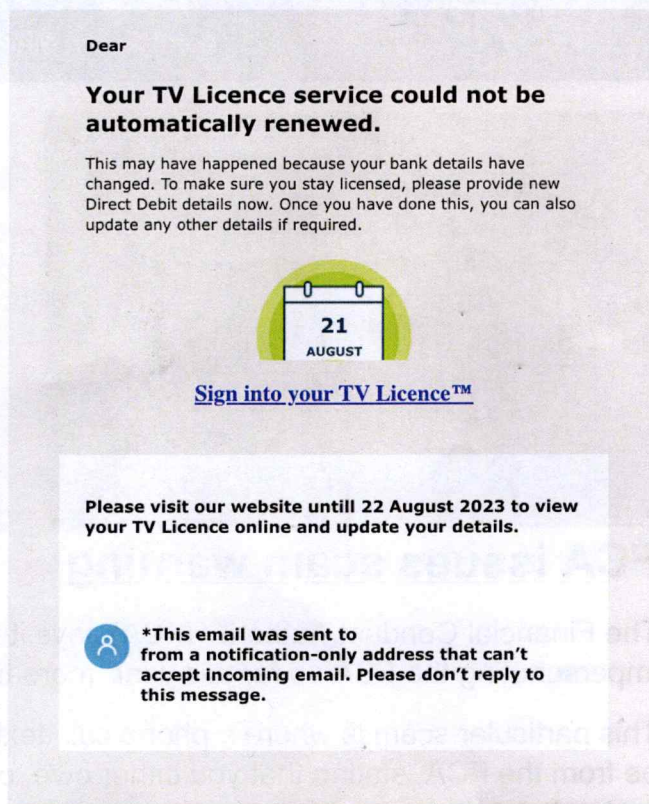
Dear

Your TV Licence service could not be automatically renewed.

This may have happened because your bank details have changed. To make sure you stay licensed, please provide new Direct Debit details now. Once you have done this, you can also update any other details if required.

21
AUGUST

Sign into your TV Licence™

Please visit our website untill 22 August 2023 to view your TV Licence online and update your details.

*This email was sent to
from a notification-only address that can't accept incoming email. Please don't reply to this message.